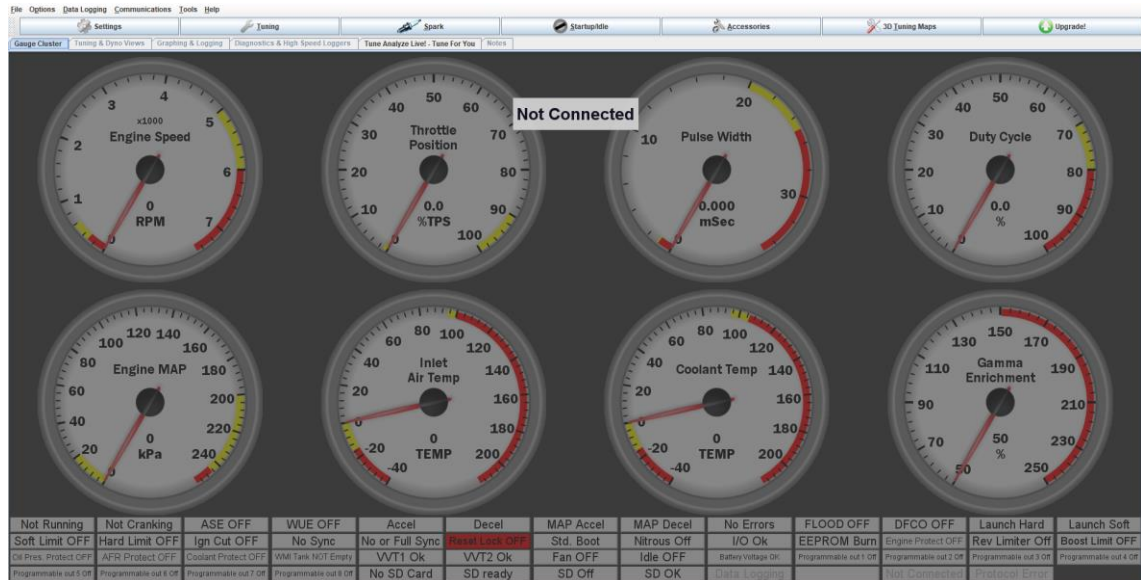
File Options Data Logging Communications Tools Help

Settings | Tuning | Spark | Startup/Idle | Accessories | 3D Tuning Maps | Upgrade!

Gauge Cluster | Tuning & Dyno Views | Graphing & Logging | Diagnostics & High Speed Loggers | Tune Analyze Live! - Tune For You | Notes

Not Connected

1 2 3 4 5 6 7 0
x1000
Engine Speed
0
RPM

10 20 30 40 50 60 70 80 90 100 0
Throttle Position
0.0
%TPS

10 20 30 0
Pulse Width
0.000
mSec

10 20 30 40 50 60 70 80 90 100 0
Duty Cycle
0.0
%

20 40 60 80 100 120 140 160 180 200 220 240 0
Engine MAP
0
kPa

-40 -20 0 20 40 60 80 100 120 140 160 180 200
Inlet Air Temp
0
TEMP

-40 -20 0 20 40 60 80 100 120 140 160 180 200
Coolant Temp
0
TEMP

50 70 90 110 130 150 170 190 210 230 250
Gamma Enrichment
50
%

| Not Running | Not Cranking | ASE OFF | WUE OFF | Accel | Decel | MAP Accel | MAP Decel | No Errors | FLOOD OFF | DFCO OFF | Launch Hard | Launch Soft |
|---|---|---|---|---|---|---|---|---|---|---|---|---|
| Soft Limit OFF | Hard Limit OFF | Ign Cut OFF | No Sync | No or Full Sync | Reset Lock OFF | Std. Boot | Nitrous Off | I/O Ok | EEPROM Burn | Engine Protect OFF | Rev Limiter Off | Boost Limit OFF |
| Oil Pres. Protect OFF | AFR Protect OFF | Coolant Protect OFF | WMI Tank NOT Empty | VVT1 Ok | VVT2 Ok | Fan OFF | Idle OFF | Battery Voltage OK | Programmable out 1 Off | Programmable out 2 Off | Programmable out 3 Off | Programmable out 4 Off |
| Programmable out 5 Off | Programmable out 6 Off | Programmable out 7 Off | Programmable out 8 Off | No SD Card | SD ready | SD Off | SD OK | Data Logging | | Not Connected | Protocol Error | |